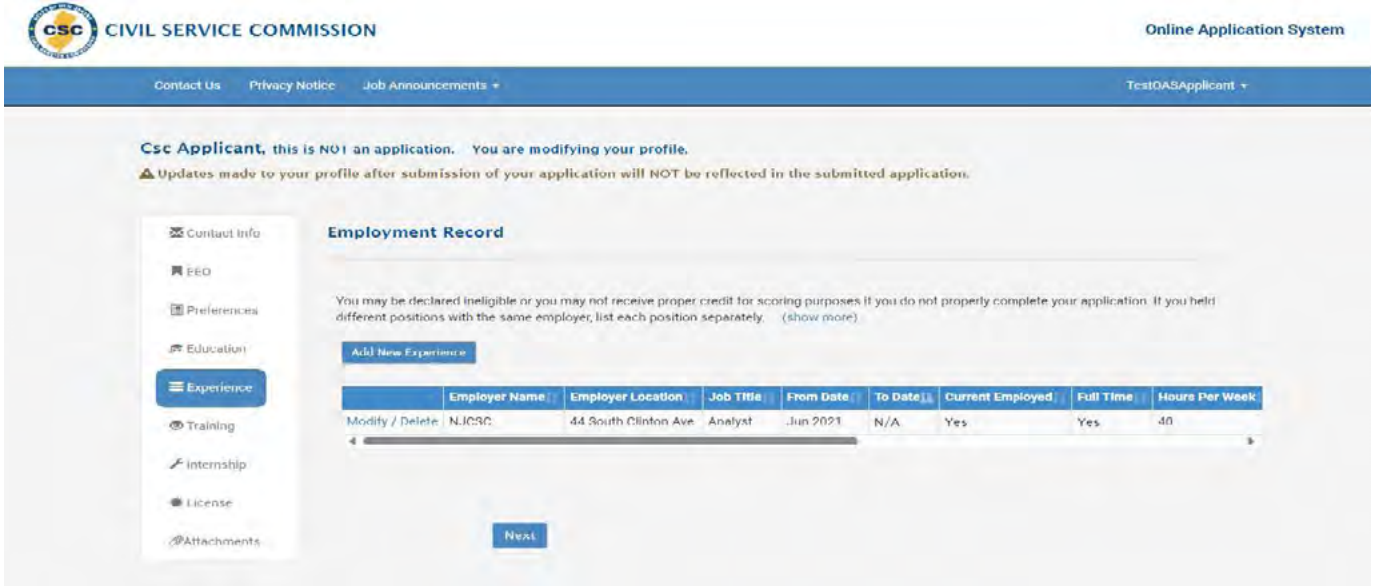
CSC CIVIL SERVICE COMMISSION

Online Application System

Contact Us Privacy Notice Job Announcements ▾

TestOASApplicant ▾

Csc Applicant, this is NOT an application. You are modifying your profile.

⚠ Updates made to your profile after submission of your application will NOT be reflected in the submitted application.

Contact Info
EEO
Preferences
Education
Experience
Training
Internship
License
Attachments

Employment Record

You may be declared ineligible or you may not receive proper credit for scoring purposes if you do not properly complete your application. If you held different positions with the same employer, list each position separately. (show more)

Add New Experience

| | Employer Name | Employer Location | Job Title | From Date | To Date | Current Employed | Full Time | Hours Per Week |
|---|---|---|---|---|---|---|---|---|
| Modify / Delete | NJCSC | 44 South Clinton Ave | Analyst | Jun 2021 | N/A | Yes | Yes | 40 |

Next